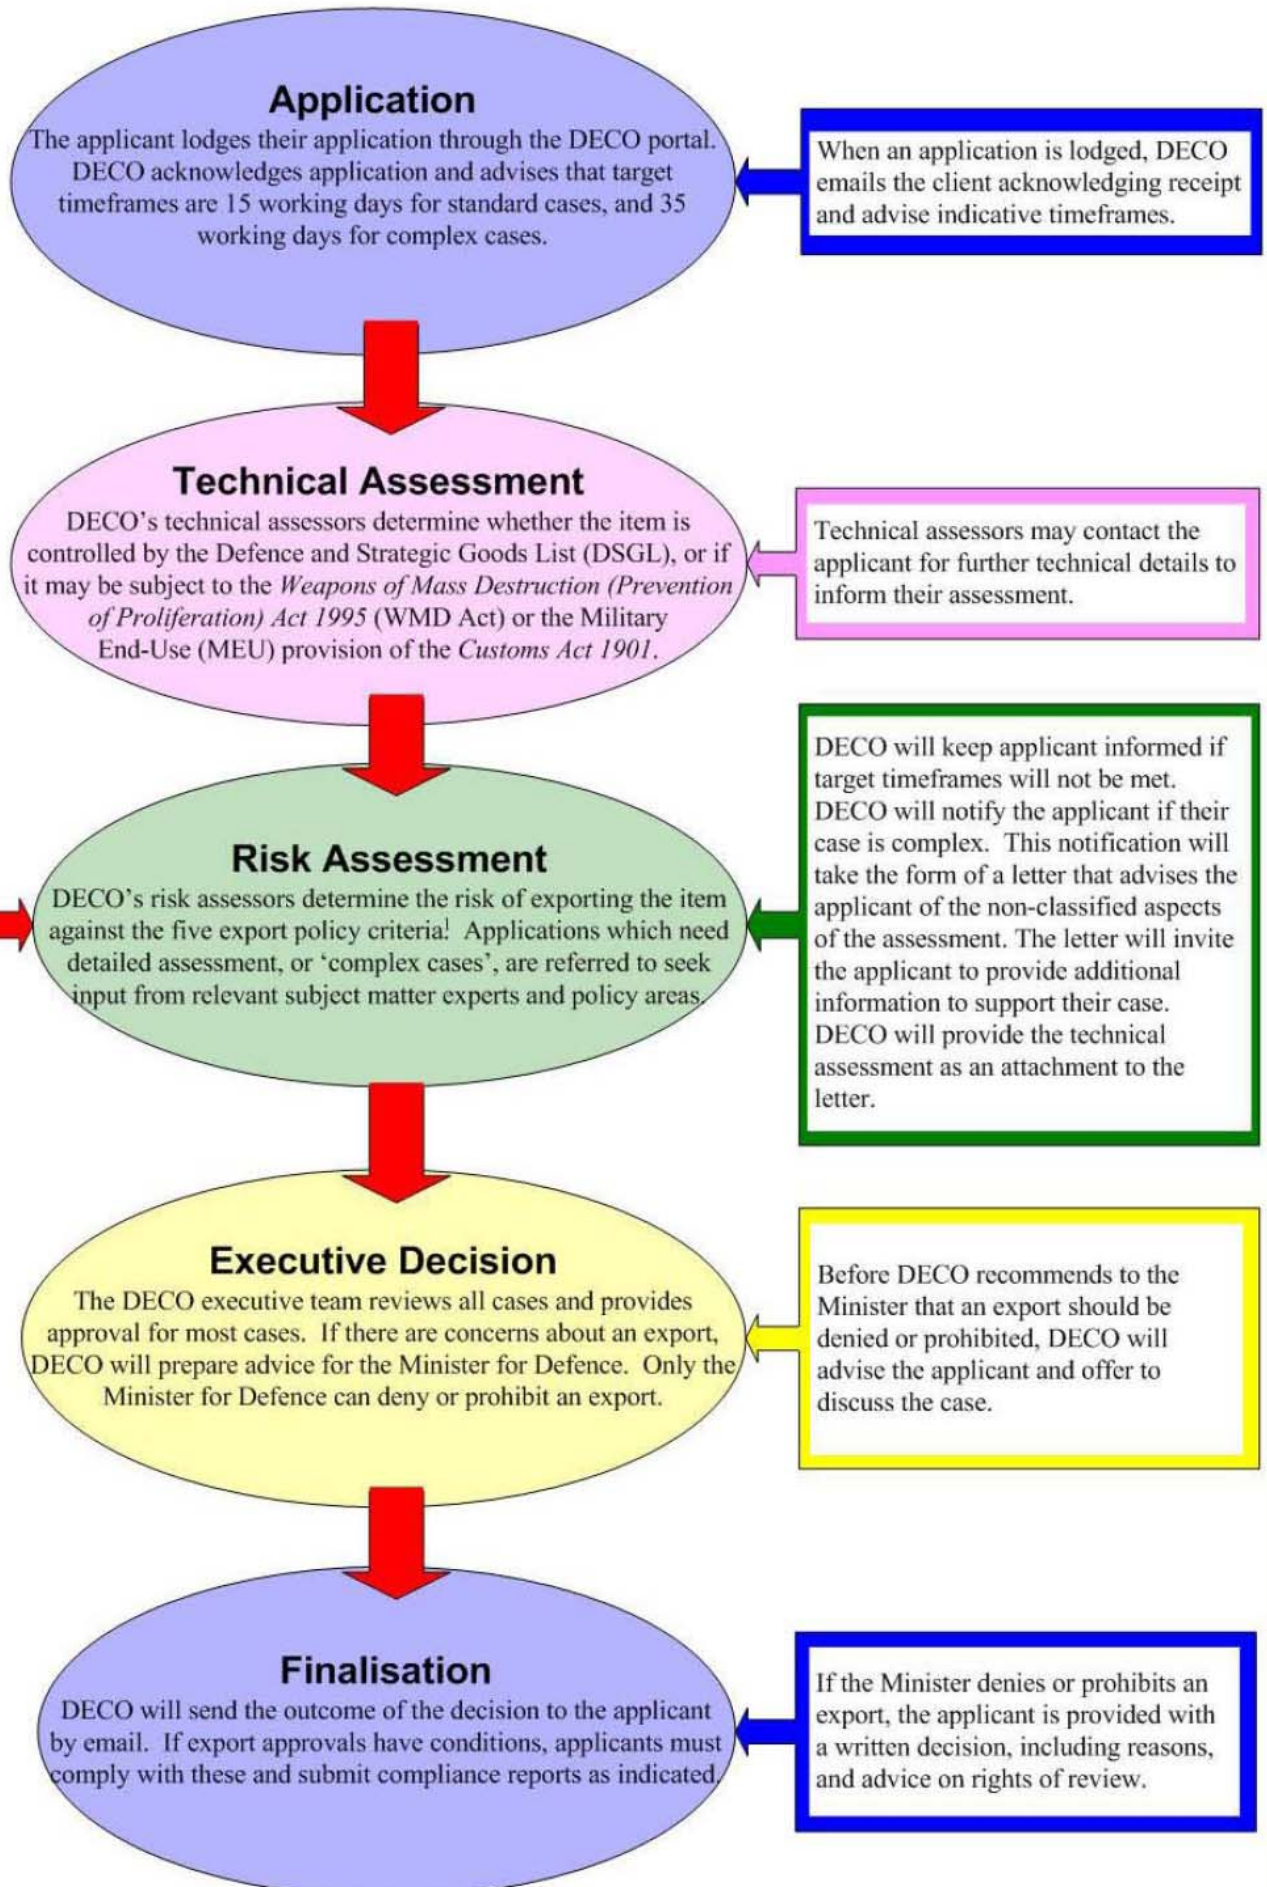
Application

The applicant lodges their application through the DECO portal. DECO acknowledges application and advises that target timeframes are 15 working days for standard cases, and 35 working days for complex cases.

When an application is lodged, DECO emails the client acknowledging receipt and advise indicative timeframes.

Technical Assessment

DECO's technical assessors determine whether the item is controlled by the Defence and Strategic Goods List (DSGL), or if it may be subject to the *Weapons of Mass Destruction (Prevention of Proliferation) Act 1995* (WMD Act) or the Military End-Use (MEU) provision of the *Customs Act 1901*.

Technical assessors may contact the applicant for further technical details to inform their assessment.

Risk Assessment

DECO's risk assessors determine the risk of exporting the item against the five export policy criteria! Applications which need detailed assessment, or 'complex cases', are referred to seek input from relevant subject matter experts and policy areas.

DECO will keep applicant informed if target timeframes will not be met. DECO will notify the applicant if their case is complex. This notification will take the form of a letter that advises the applicant of the non-classified aspects of the assessment. The letter will invite the applicant to provide additional information to support their case. DECO will provide the technical assessment as an attachment to the letter.

Executive Decision

The DECO executive team reviews all cases and provides approval for most cases. If there are concerns about an export, DECO will prepare advice for the Minister for Defence. Only the Minister for Defence can deny or prohibit an export.

Before DECO recommends to the Minister that an export should be denied or prohibited, DECO will advise the applicant and offer to discuss the case.

Finalisation

DECO will send the outcome of the decision to the applicant by email. If export approvals have conditions, applicants must comply with these and submit compliance reports as indicated.

If the Minister denies or prohibits an export, the applicant is provided with a written decision, including reasons, and advice on rights of review.